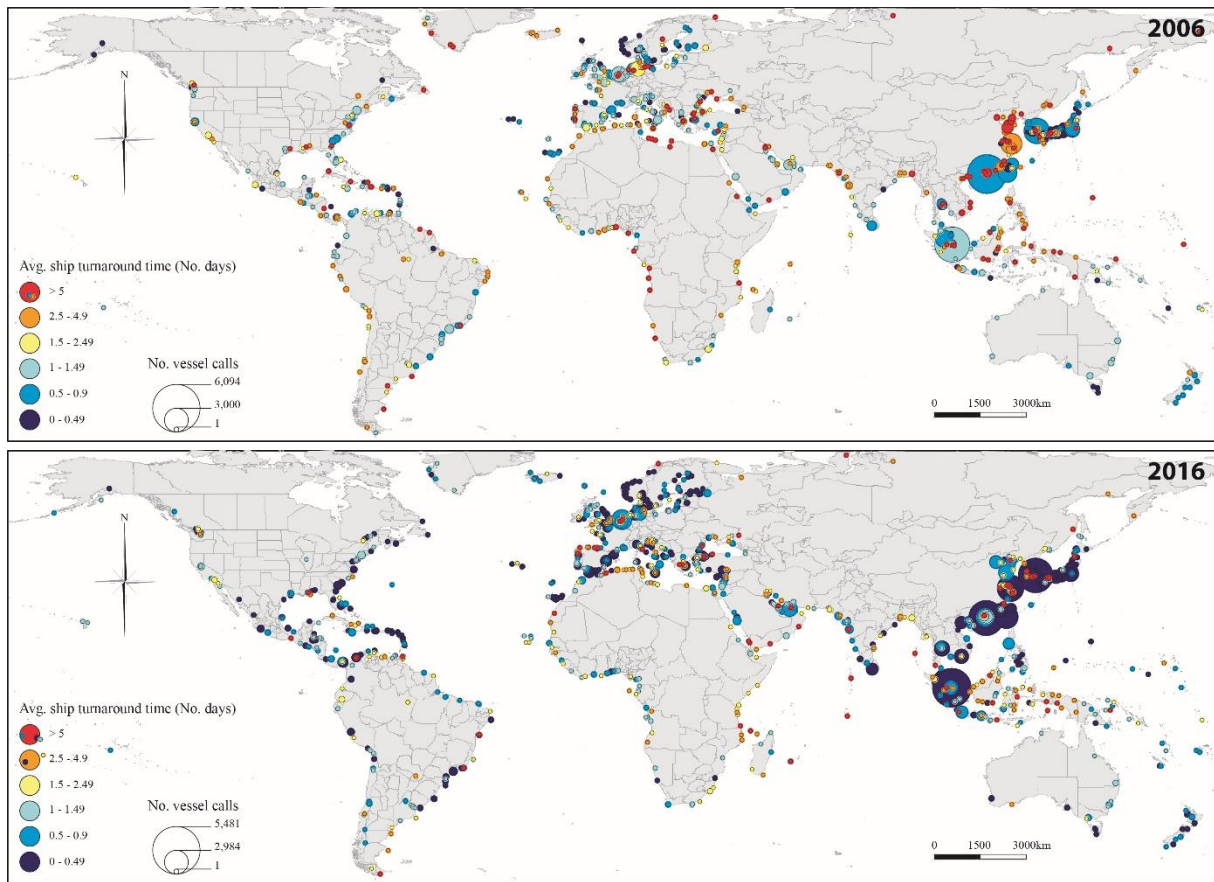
2006

N

Avg. ship turnaround time (No. days)

> 5

2.5 - 4.9

1.5 - 2.49

1 - 1.49

0.5 - 0.9

0 - 0.49

No. vessel calls

6,094

3,000

1

0 1500 3000km

2016

N

Avg. ship turnaround time (No. days)

> 5

2.5 - 4.9

1.5 - 2.49

1 - 1.49

0.5 - 0.9

0 - 0.49

No. vessel calls

5,481

2,984

1

0 1500 3000km